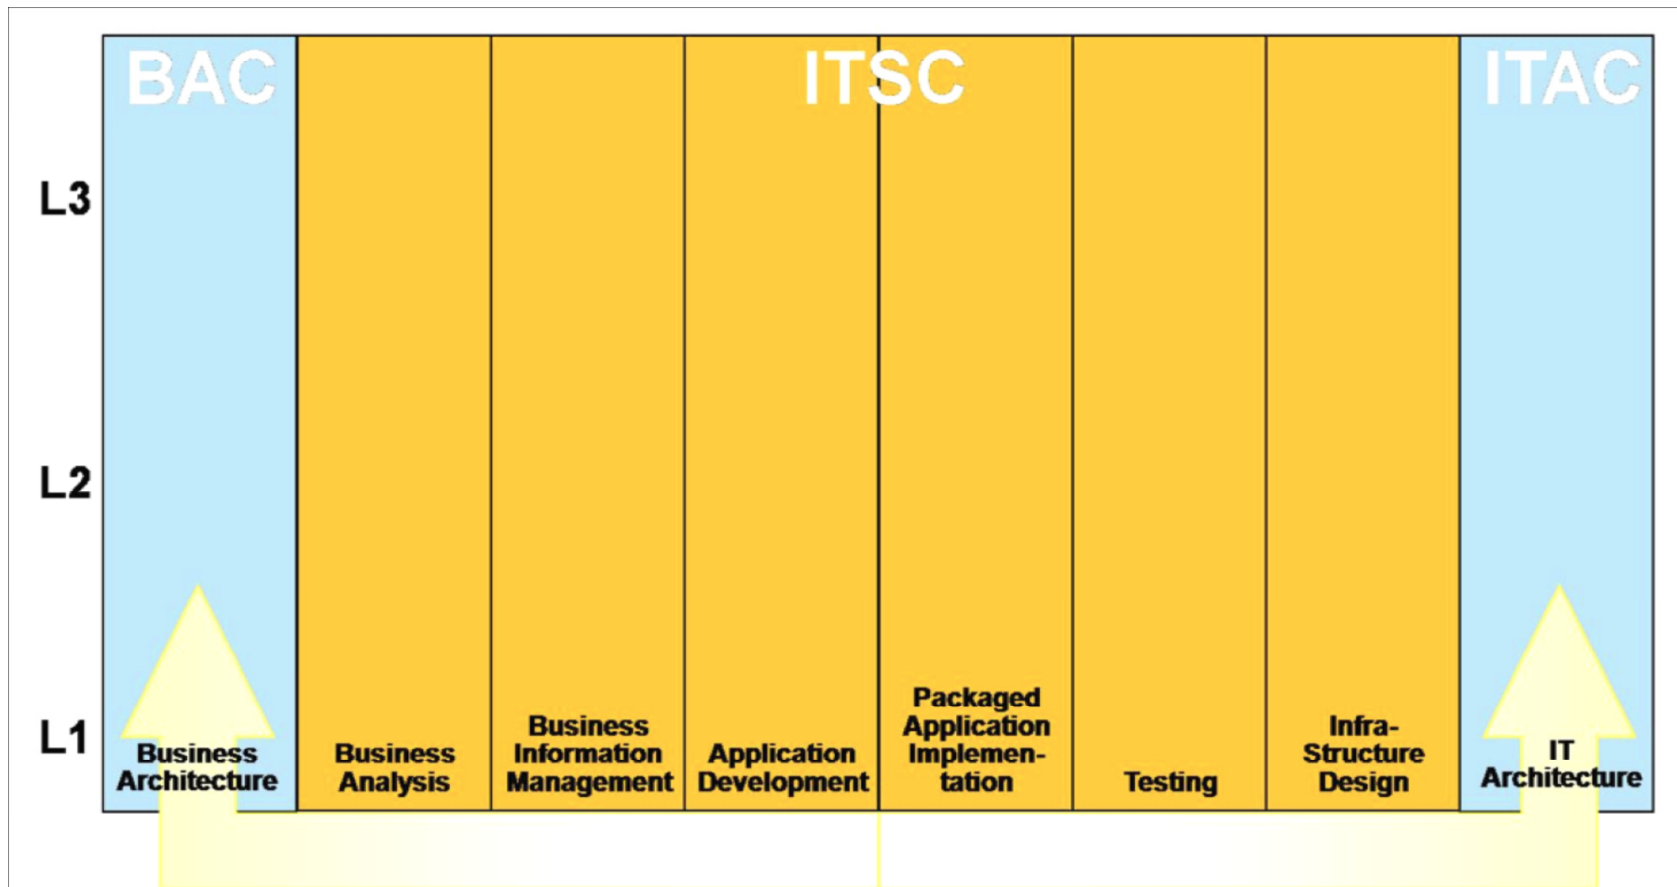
BAC

ITSC

ITAC

L3

L2

L1

Business Architecture

Business Analysis

Business Information Management

Application Development

Packaged Application Implementation

Testing

Infra-Structure Design

IT Architecture